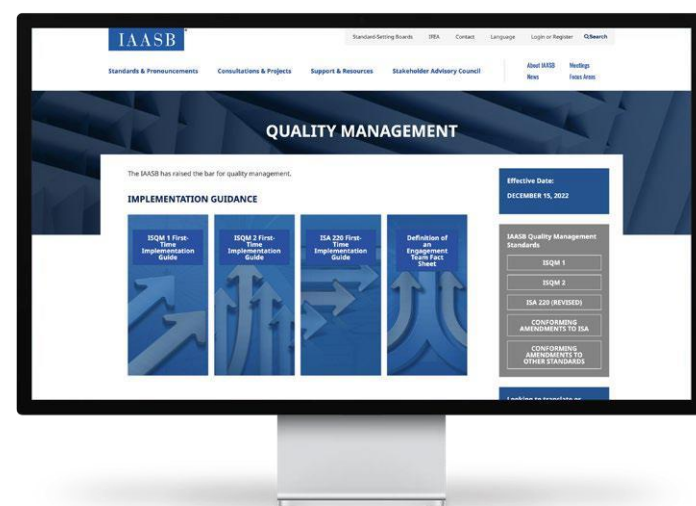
IAASB

Standard-Setting Boards IFEA Contact Language Login or Register QSearch

Standards & Pronouncements Consultations & Projects Support & Resources Stakeholder Advisory Council

About IAASB Meetings News Focus Areas

QUALITY MANAGEMENT

The IAASB has raised the bar for quality management.

IMPLEMENTATION GUIDANCE

ISQM 1 First-Time Implementation Guide

ISQM 2 First-Time Implementation Guide

ISA 220 First-Time Implementation Guide

Definition of an Engagement Team Fact Sheet

Effective Date:

DECEMBER 15, 2022

IAASB Quality Management Standards

ISQM 1

ISQM 2

ISA 220 (REVISED)

CONFORMING AMENDMENTS TO ISA

CONFORMING AMENDMENTS TO OTHER STANDARDS

Looking to translate or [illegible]